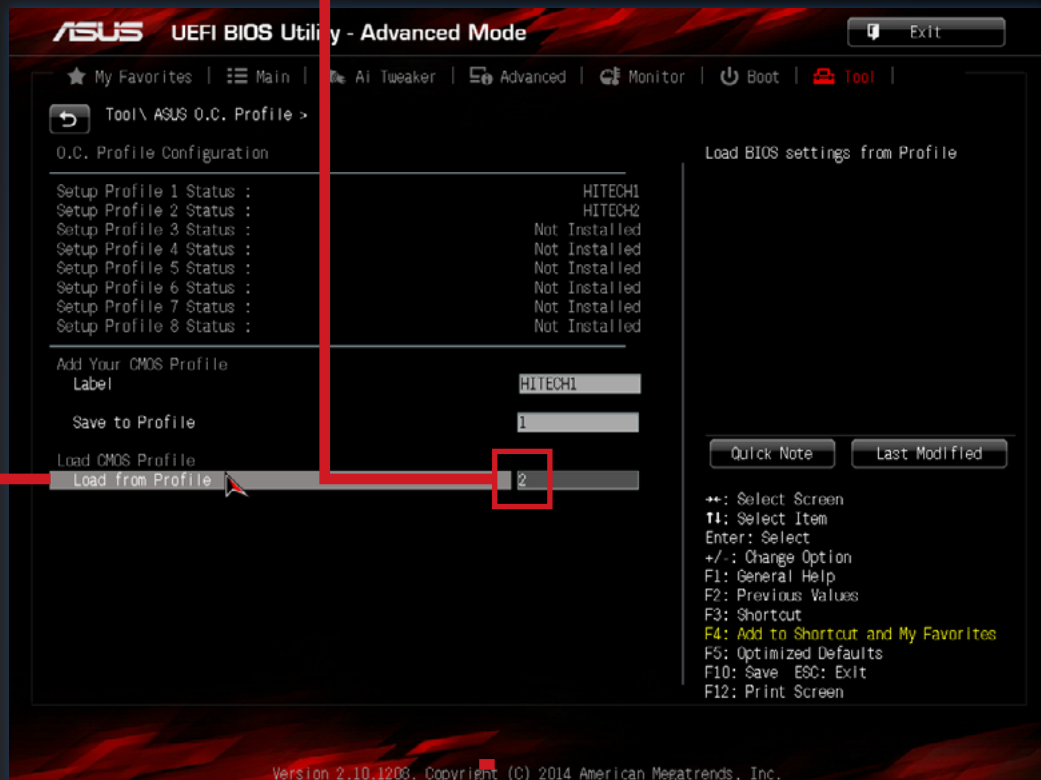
ASUS UEFI BIOS Utility - Advanced Mode

Exit

My Favorites | Main | Ai Tweaker | Advanced | Monitor | Boot | Tool |

Tool\ ASUS O.C. Profile >

O.C. Profile Configuration

| | |
|---|---|
| Setup Profile 1 Status : | HITECH1 |
| Setup Profile 2 Status : | HITECH2 |
| Setup Profile 3 Status : | Not Installed |
| Setup Profile 4 Status : | Not Installed |
| Setup Profile 5 Status : | Not Installed |
| Setup Profile 6 Status : | Not Installed |
| Setup Profile 7 Status : | Not Installed |
| Setup Profile 8 Status : | Not Installed |

Add Your CMOS Profile

Label HITECH1

Save to Profile 1

Load CMOS Profile

Load from Profile 2

Load BIOS settings from Profile

Quick Note

Last Modified

→←: Select Screen
↑↓: Select Item
Enter: Select
+/-: Change Option
F1: General Help
F2: Previous Values
F3: Shortcut
F4: Add to Shortcut and My Favorites
F5: Optimized Defaults
F10: Save ESC: Exit
F12: Print Screen

Version 2.10.1208. Copyright (C) 2014 American Megatrends, Inc.